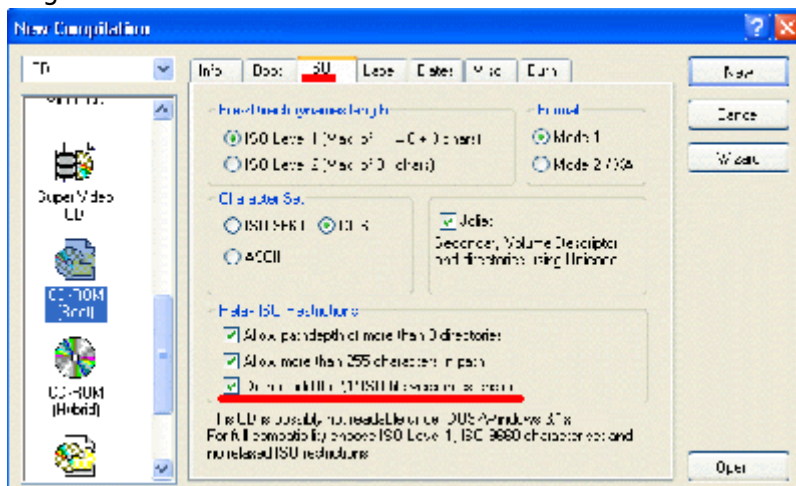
New Compilation

CD

Super Video CD

CD-ROM (Boot)

CD-ROM (Hybrid)

Info | Boot | ISO | Label | Dates | Misc | Burn

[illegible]

ISO Level 1 (Max. of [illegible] + 3 chars)

ISO Level 2 (Max. of 31 chars)

Format

Mode 1

Mode 2/XA

Character Set

ISO 9660

DOS

ASCII

Joliet

Secondary Volume Descriptor and directories using Unicode

Relax ISO Restrictions

Allow path depth of more than 8 directories

Allow more than 255 characters in path

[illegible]

This CD is possibly not readable under DOS/Windows 3.1x
For full compatibility choose ISO Level 1, ISO 9660 character set and no relaxed ISO restrictions

New

Cancel

Wizard

Open